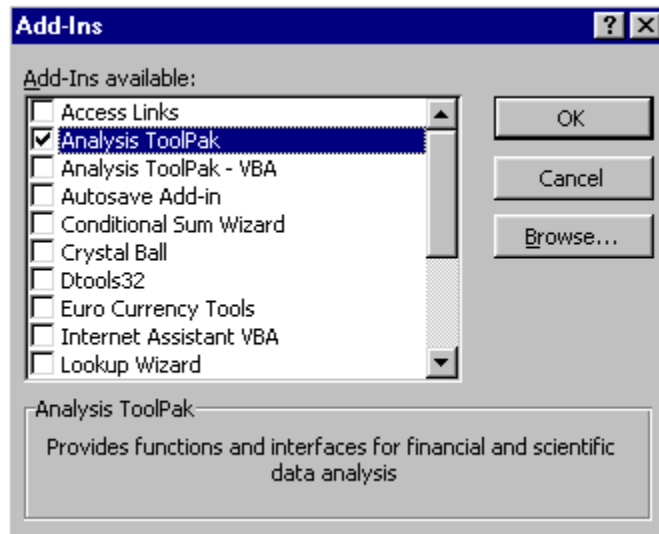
Add-Ins

?

Add-Ins available:

Access Links
Analysis ToolPak
Analysis ToolPak - VBA
Autosave Add-in
Conditional Sum Wizard
Crystal Ball
Dtools32
Euro Currency Tools
Internet Assistant VBA
Lookup Wizard

OK

Cancel

Browse...

Analysis ToolPak

Provides functions and interfaces for financial and scientific data analysis